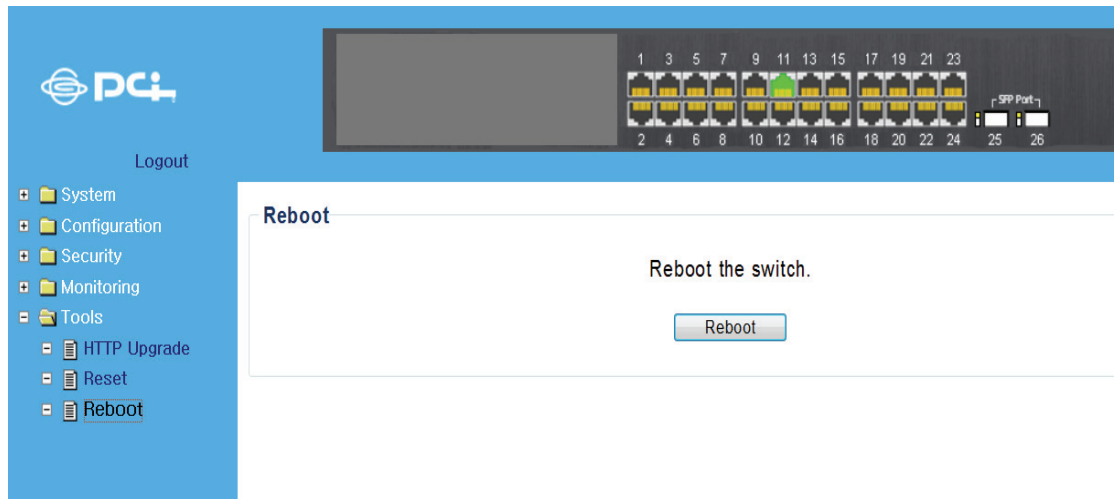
PCi

1 3 5 7 9 11 13 15 17 19 21 23

2 4 6 8 10 12 14 16 18 20 22 24

SFP Port

25 26

Logout

System
Configuration
Security
Monitoring
Tools
HTTP Upgrade
Reset
Reboot

Reboot

Reboot the switch.

Reboot